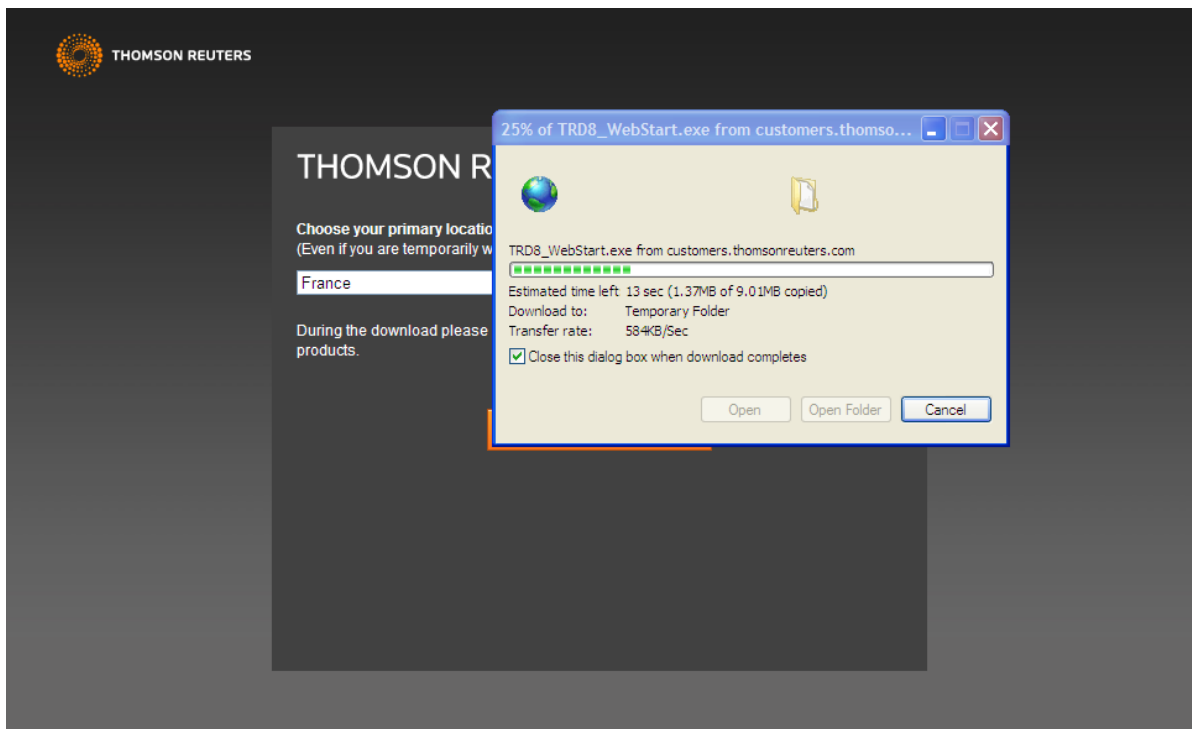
THOMSON REUTERS

THOMSON R

Choose your primary locatio
(Even if you are temporarily w

France

During the download please
products.

25% of TRD8_WebStart.exe from customers.thomso...

TRD8_WebStart.exe from customers.thomsonreuters.com

Estimated time left 13 sec (1.37MB of 9.01MB copied)
Download to: Temporary Folder
Transfer rate: 584KB/Sec

Close this dialog box when download completes

Open
Open Folder
Cancel